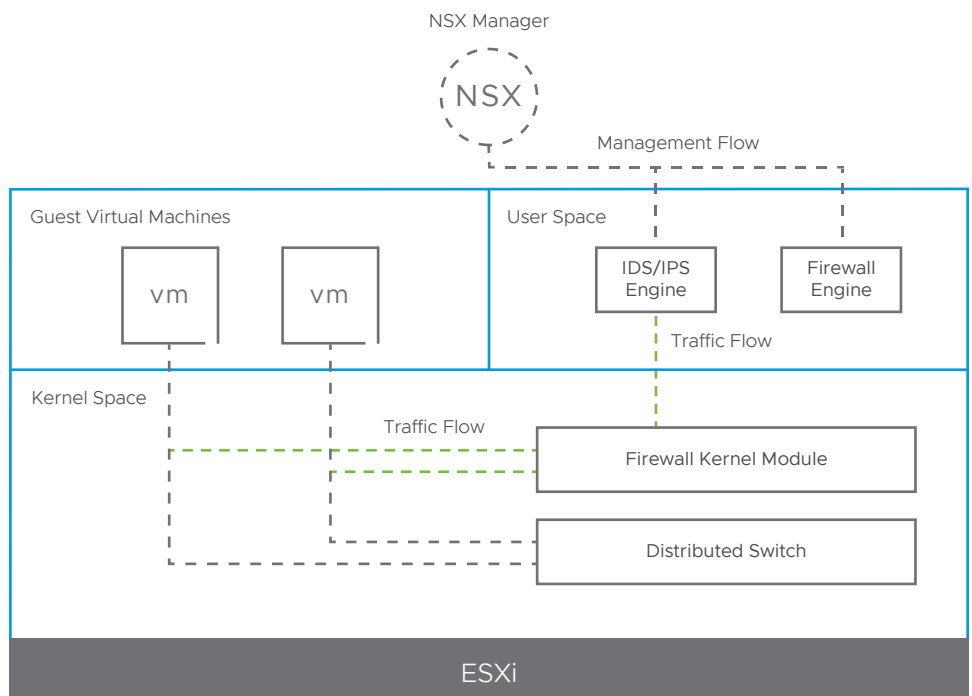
NSX Manager

NSX

Management Flow

Guest Virtual Machines

vm

vm

User Space

IDS/IPS Engine

Firewall Engine

Traffic Flow

Kernel Space

Traffic Flow

Firewall Kernel Module

Distributed Switch

ESXi